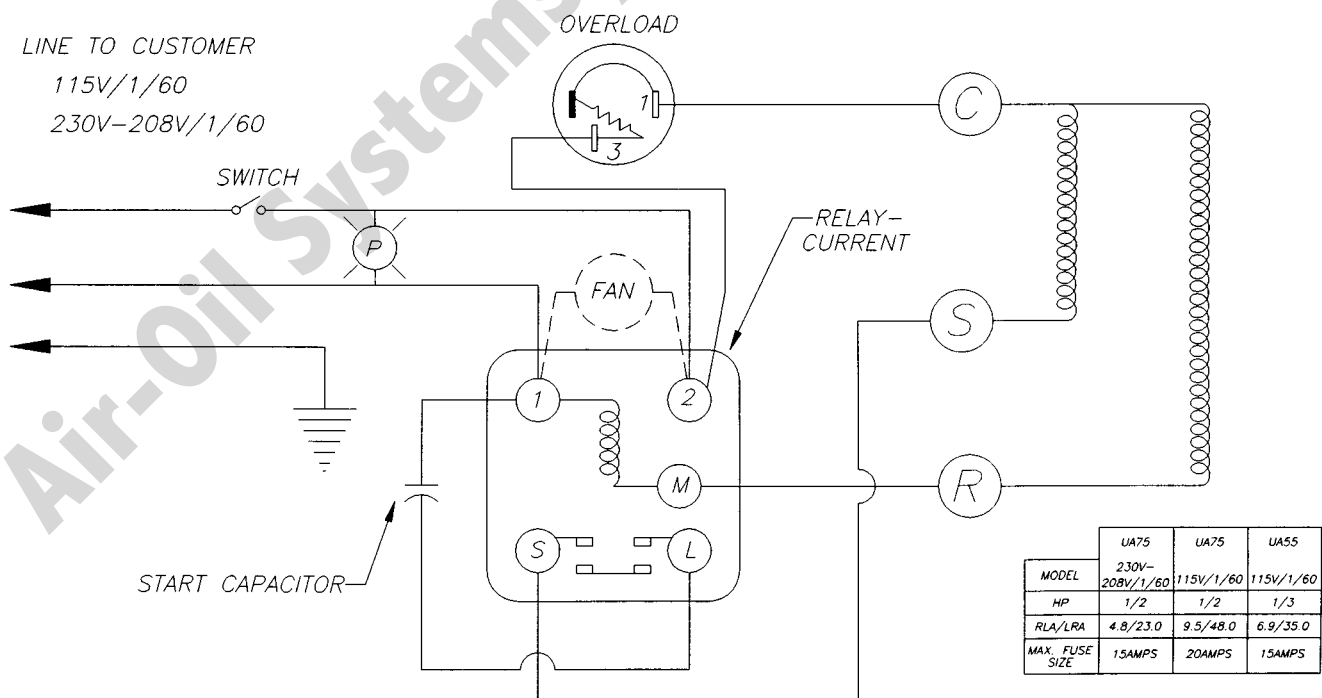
Air-Oil Systems

LINE TO CUSTOMER
115V/1/60
230V–208V/1/60

OVERLOAD
1
3

SWITCH

P

FAN

RELAY–CURRENT

C

S

R

1

2

M

S

L

START CAPACITOR

| | UA75 | UA75 | UA55 |
|---|---|---|---|
| MODEL | 230V–208V/1/60 | 115V/1/60 | 115V/1/60 |
| HP | 1/2 | 1/2 | 1/3 |
| RLA/LRA | 4.8/23.0 | 9.5/48.0 | 6.9/35.0 |
| MAX. FUSE SIZE | 15AMPS | 20AMPS | 15AMPS |